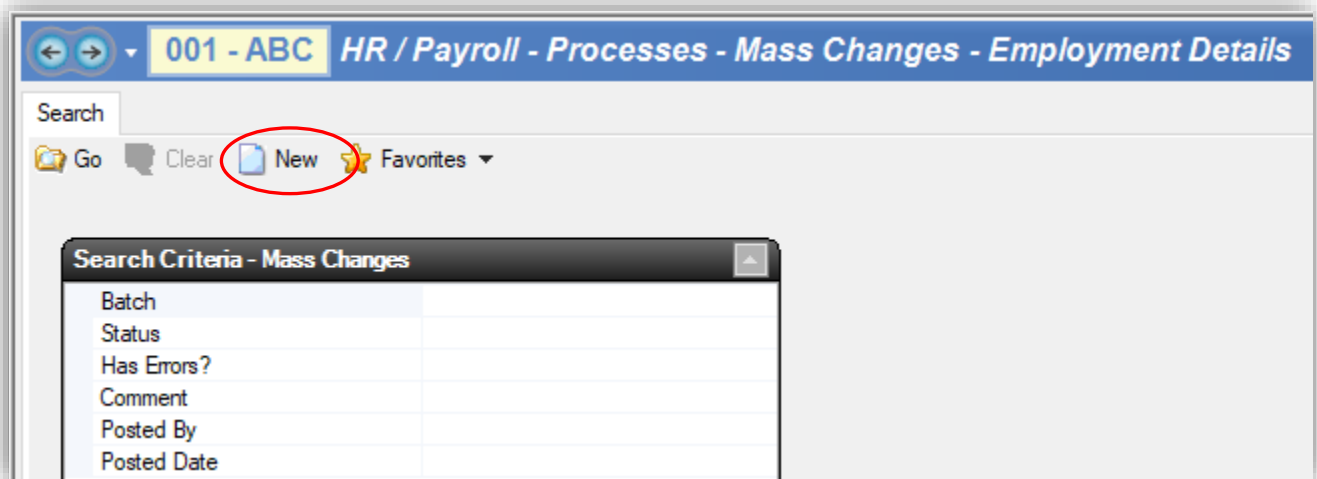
001 - ABC HR / Payroll - Processes - Mass Changes - Employment Details

Search

Go Clear New Favorites

Search Criteria - Mass Changes

| | |
|---|---|
| Batch | |
| Status | |
| Has Errors? | |
| Comment | |
| Posted By | |
| Posted Date | |